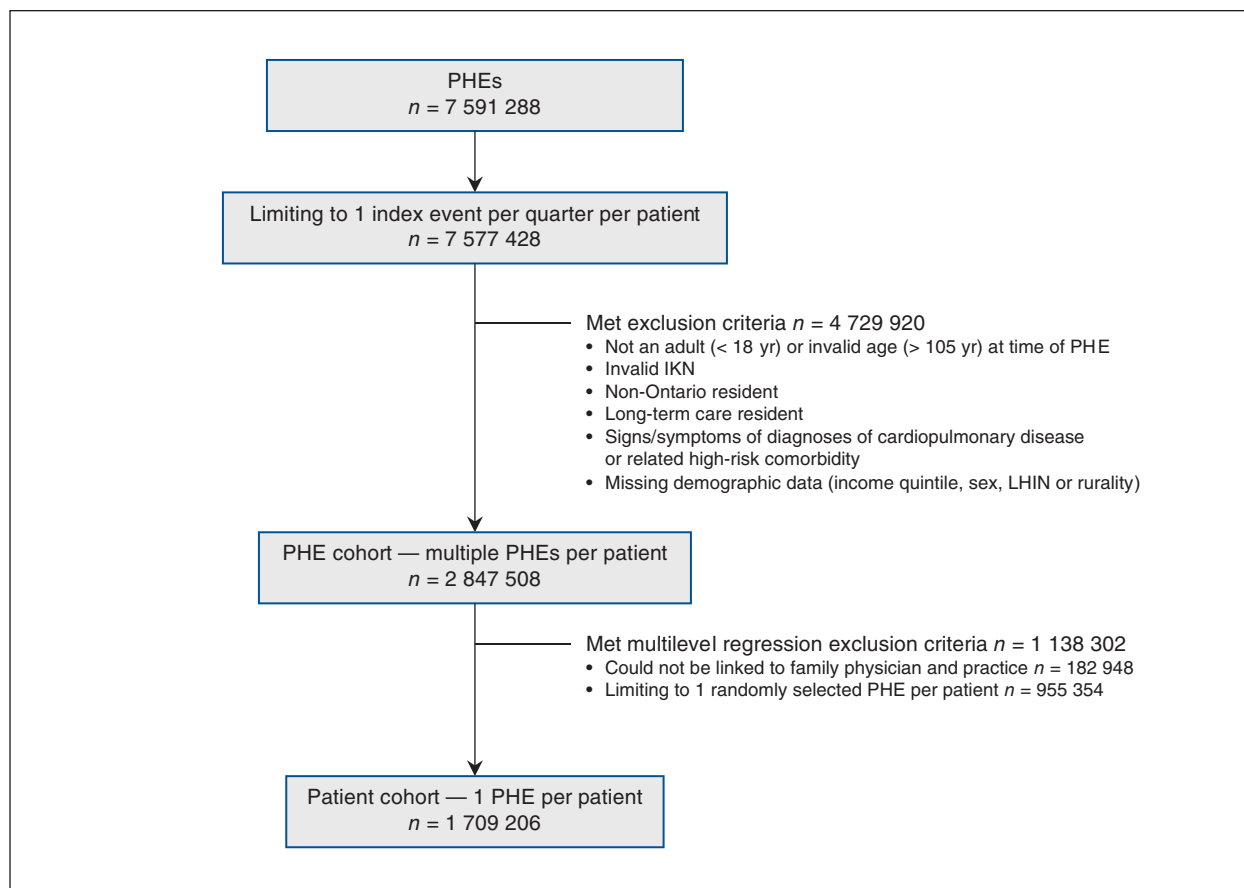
PHEs
$n$ = 7 591 288

Limiting to 1 index event per quarter per patient
$n$ = 7 577 428

Met exclusion criteria $n$ = 4 729 920
• Not an adult (< 18 yr) or invalid age (> 105 yr) at time of PHE
• Invalid IKN
• Non-Ontario resident
• Long-term care resident
• Signs/symptoms of diagnoses of cardiopulmonary disease or related high-risk comorbidity
• Missing demographic data (income quintile, sex, LHIN or rurality)

PHE cohort — multiple PHEs per patient
$n$ = 2 847 508

Met multilevel regression exclusion criteria $n$ = 1 138 302
• Could not be linked to family physician and practice $n$ = 182 948
• Limiting to 1 randomly selected PHE per patient $n$ = 955 354

Patient cohort — 1 PHE per patient
$n$ = 1 709 206